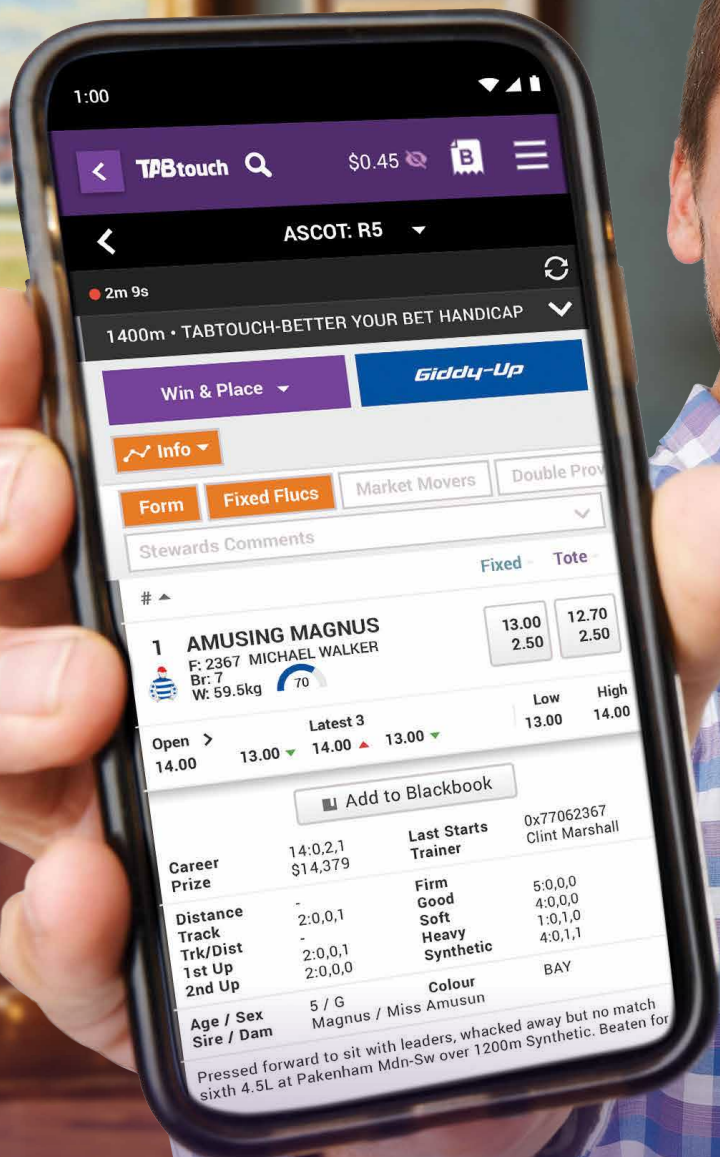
1:00

TABtouch $0.45 B

ASCOT: R5

2m 9s

1400m • TABTOUCH-BETTER YOUR BET HANDICAP

Win & Place
Giddy-Up

Info

Form
Fixed Flucs
Market Movers
Double Prov

Stewards Comments

Fixed
Tote

#

1 AMUSING MAGNUS
F: 2367 MICHAEL WALKER
Br: 7
W: 59.5kg
70

| 13.00 | 12.70 |
|---|---|
| 2.50 | 2.50 |

| Open | Latest 3 | | | Low | High |
|---|---|---|---|---|---|
| 14.00 | 13.00 | 14.00 | 13.00 | 13.00 | 14.00 |

Add to Blackbook

| Career | 14:0,2,1 | Last Starts | 0x77062367 |
|---|---|---|---|
| Prize | $14,379 | Trainer | Clint Marshall |
| Distance | - | Firm | 5:0,0,0 |
| Track | 2:0,0,1 | Good | 4:0,0,0 |
| Trk/Dist | - | Soft | 1:0,1,0 |
| 1st Up | 2:0,0,1 | Heavy | 4:0,1,1 |
| 2nd Up | 2:0,0,0 | Synthetic | |
| Age / Sex | 5 / G | Colour | BAY |
| Sire / Dam | Magnus / Miss Amusun | | |

Pressed forward to sit with leaders, whacked away but no match sixth 4.5L at Pakenham Mdn-Sw over 1200m Synthetic. Beaten for